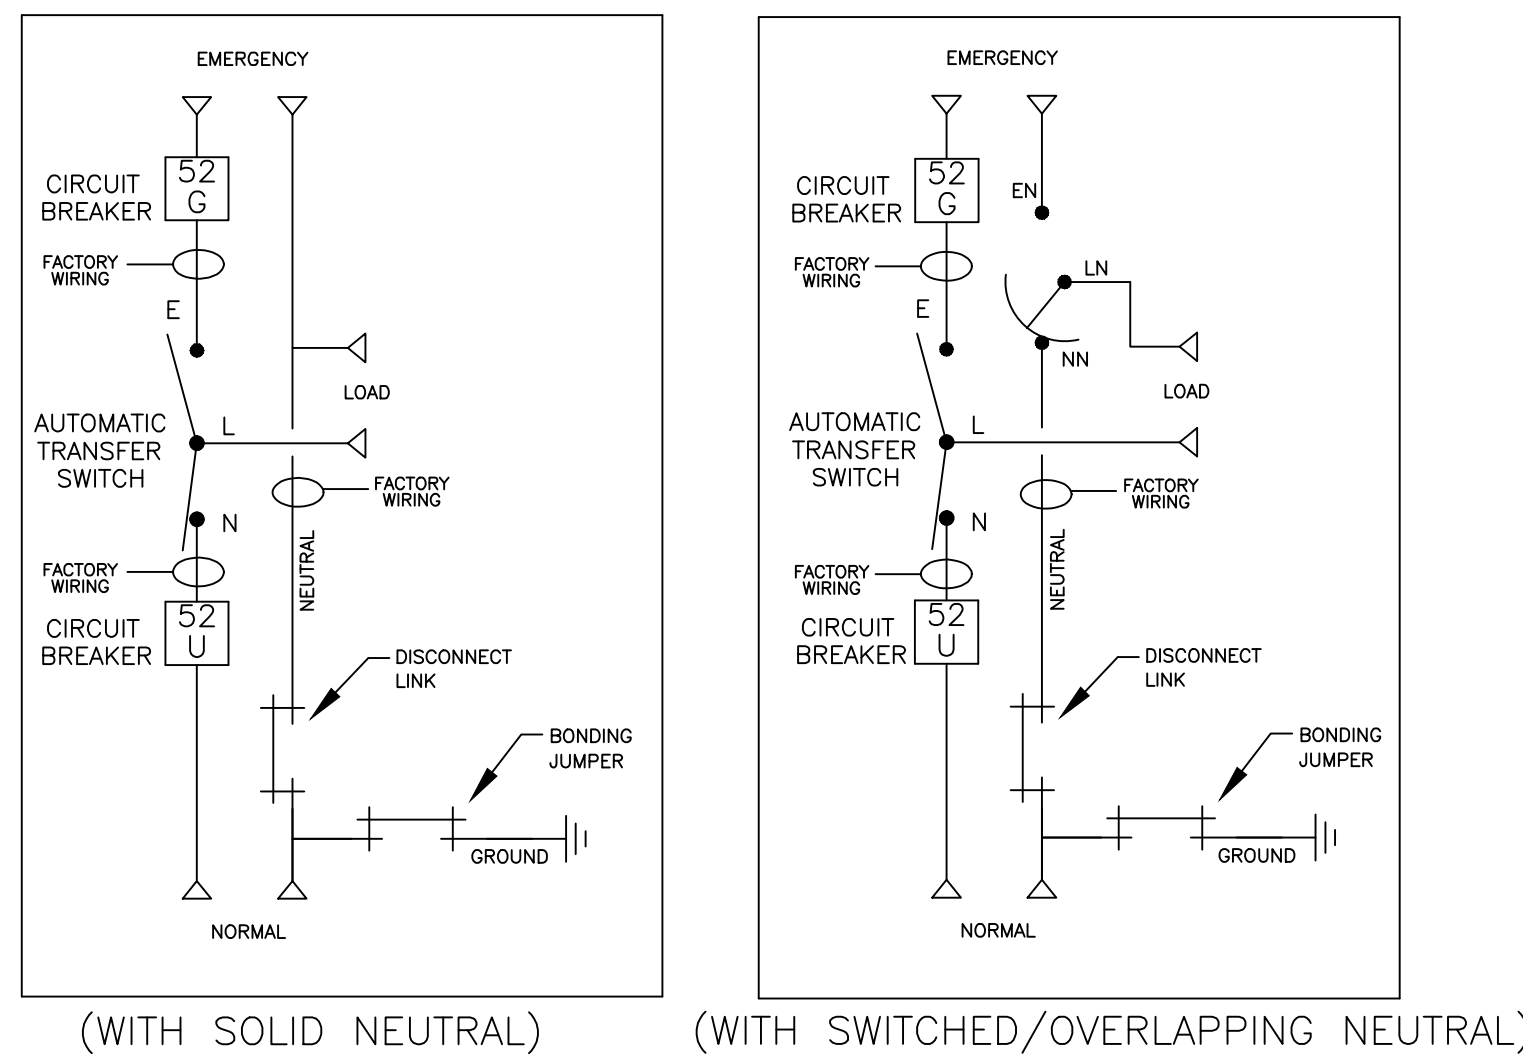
EMERGENCY

CIRCUIT BREAKER

52 G

FACTORY WIRING

E

LOAD

AUTOMATIC TRANSFER SWITCH

L

FACTORY WIRING

N

FACTORY WIRING

NEUTRAL

CIRCUIT BREAKER

52 U

DISCONNECT LINK

BONDING JUMPER

GROUND

NORMAL

(WITH SOLID NEUTRAL)

EMERGENCY

CIRCUIT BREAKER

52 G

EN

FACTORY WIRING

LN

E

NN

LOAD

AUTOMATIC TRANSFER SWITCH

L

FACTORY WIRING

N

FACTORY WIRING

NEUTRAL

CIRCUIT BREAKER

52 U

DISCONNECT LINK

BONDING JUMPER

GROUND

NORMAL

(WITH SWITCHED/OVERLAPPING NEUTRAL)